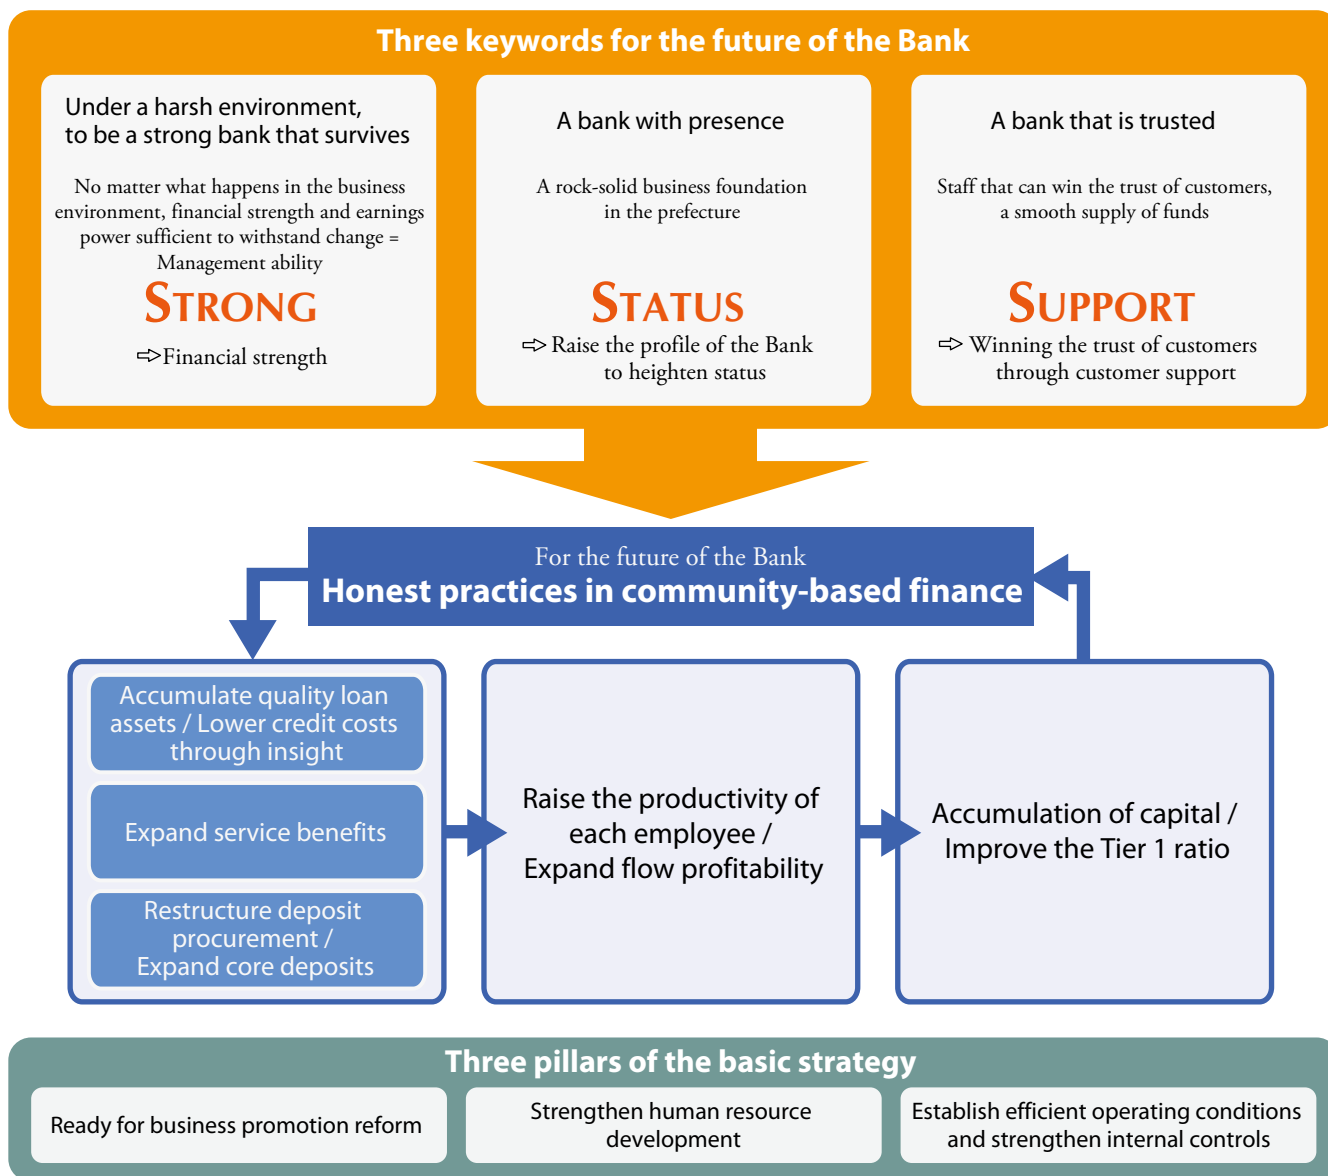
Three keywords for the future of the Bank

Under a harsh environment, to be a strong bank that survives

No matter what happens in the business environment, financial strength and earnings power sufficient to withstand change = Management ability

STRONG

⇨Financial strength

A bank with presence

A rock-solid business foundation in the prefecture

STATUS

⇨ Raise the profile of the Bank to heighten status

A bank that is trusted

Staff that can win the trust of customers, a smooth supply of funds

SUPPORT

⇨ Winning the trust of customers through customer support

For the future of the Bank
Honest practices in community-based finance

Accumulate quality loan assets / Lower credit costs through insight

Expand service benefits

Restructure deposit procurement / Expand core deposits

Raise the productivity of each employee / Expand flow profitability

Accumulation of capital / Improve the Tier 1 ratio

Three pillars of the basic strategy

Ready for business promotion reform

Strengthen human resource development

Establish efficient operating conditions and strengthen internal controls